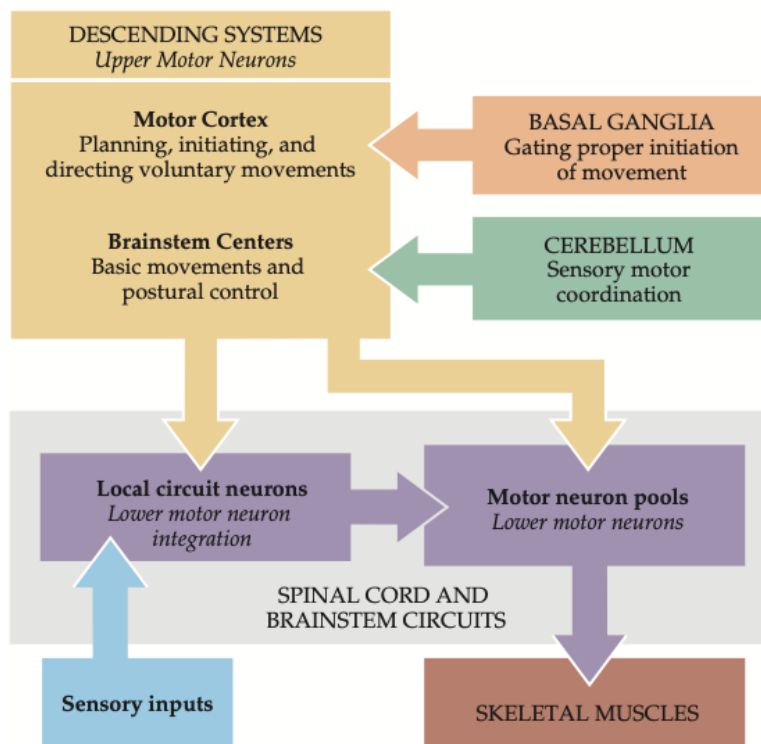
DESCENDING SYSTEMS
Upper Motor Neurons

Motor Cortex
Planning, initiating, and directing voluntary movements

BASAL GANGLIA
Gating proper initiation of movement

Brainstem Centers
Basic movements and postural control

CEREBELLUM
Sensory motor coordination

Local circuit neurons
Lower motor neuron integration

Motor neuron pools
Lower motor neurons

SPINAL CORD AND BRAINSTEM CIRCUITS

Sensory inputs

SKELETAL MUSCLES